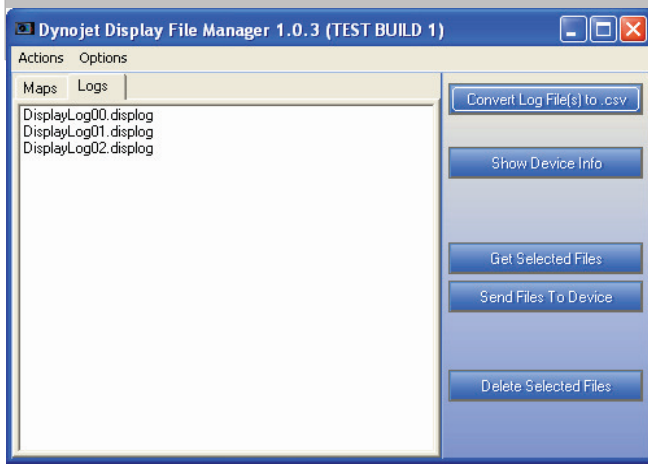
Dynojet Display File Manager 1.0.3 (TEST BUILD 1)

Actions Options

Maps Logs

DisplayLog00.displog
DisplayLog01.displog
DisplayLog02.displog

Convert Log File(s) to .csv

Show Device Info

Get Selected Files

Send Files To Device

Delete Selected Files